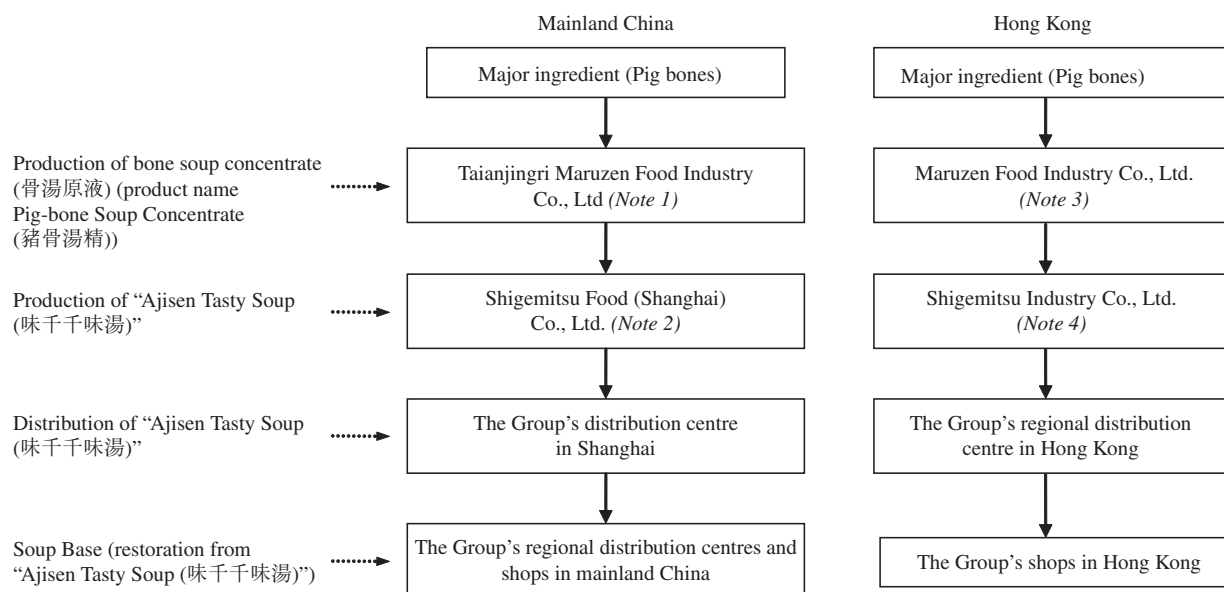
Mainland China

Hong Kong

Major ingredient (Pig bones)

Major ingredient (Pig bones)

Production of bone soup concentrate (骨湯原液) (product name Pig-bone Soup Concentrate (豬骨湯精))

Taianjingri Maruzen Food Industry Co., Ltd *(Note 1)*

Maruzen Food Industry Co., Ltd. *(Note 3)*

Production of "Ajisen Tasty Soup (味千千味湯)"

Shigemitsu Food (Shanghai) Co., Ltd. *(Note 2)*

Shigemitsu Industry Co., Ltd. *(Note 4)*

Distribution of "Ajisen Tasty Soup (味千千味湯)"

The Group's distribution centre in Shanghai

The Group's regional distribution centre in Hong Kong

Soup Base (restoration from "Ajisen Tasty Soup (味千千味湯)")

The Group's regional distribution centres and shops in mainland China

The Group's shops in Hong Kong